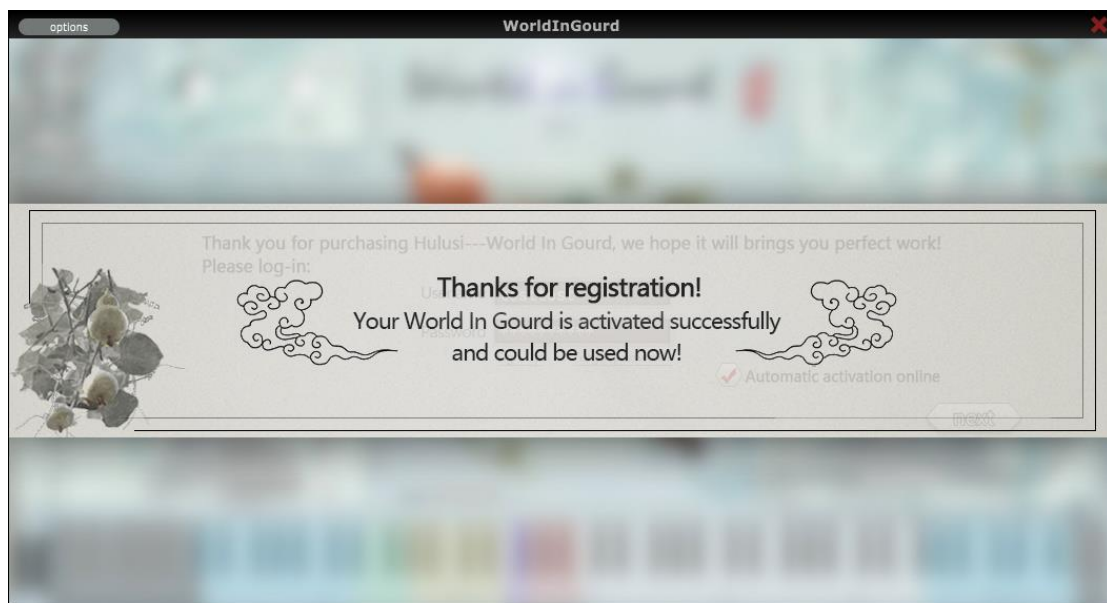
options

WorldInGourd

Thank you for purchasing Hulusi---World In Gourd, we hope it will brings you perfect work!
Please log-in:

Thanks for registration!
Your World In Gourd is activated successfully
and could be used now!

Automatic activation online

next